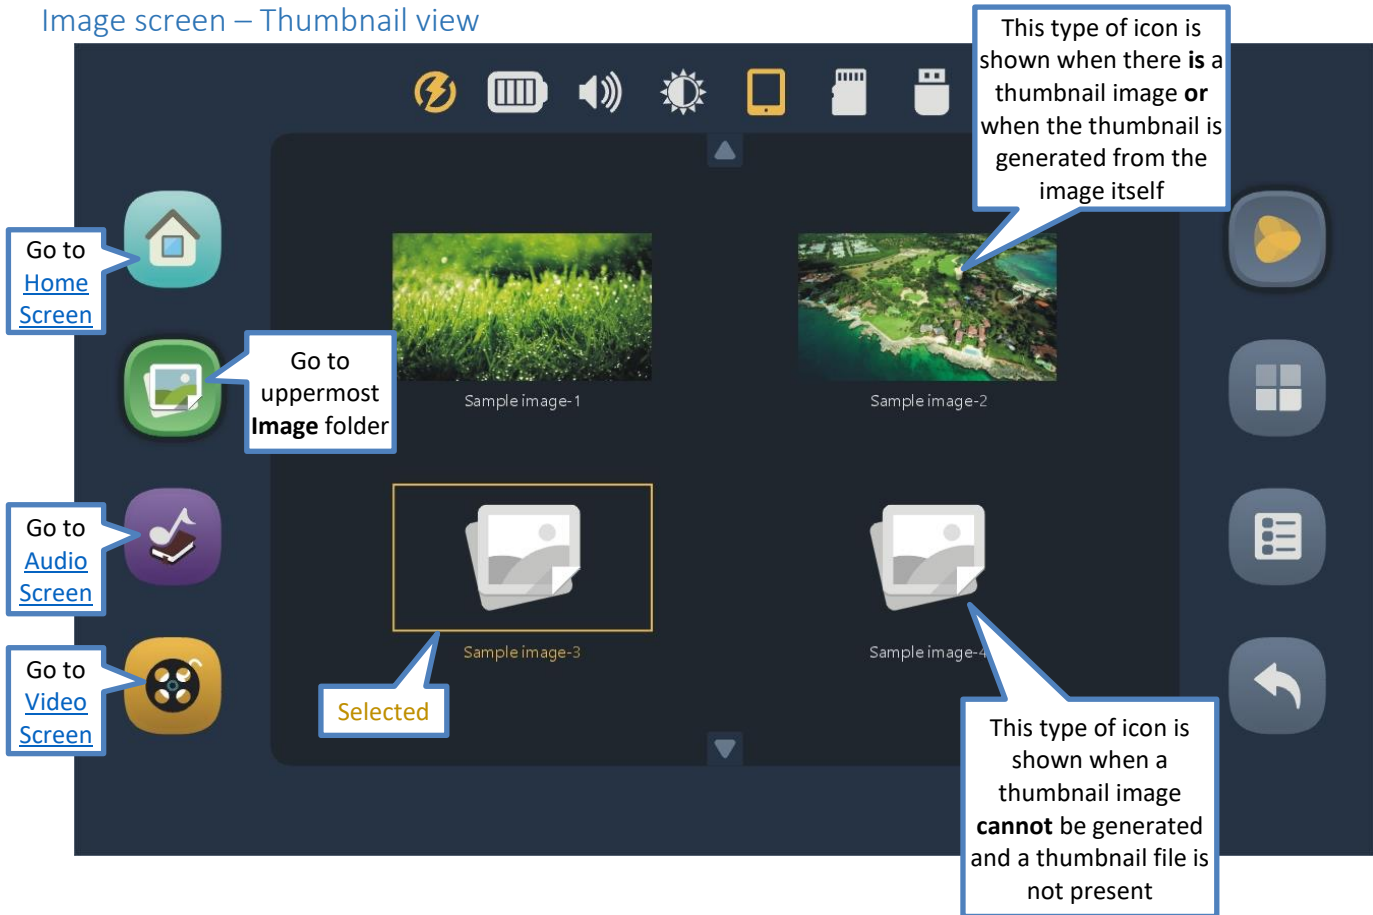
Image screen – Thumbnail view

This type of icon is shown when there **is** a thumbnail image **or** when the thumbnail is generated from the image itself

Go to Home Screen

Go to uppermost **Image** folder

Go to Audio Screen

Go to Video Screen

Sample image-1

Sample image-2

Sample image-3

Sample image-4

Selected

This type of icon is shown when a thumbnail image **cannot** be generated and a thumbnail file is not present